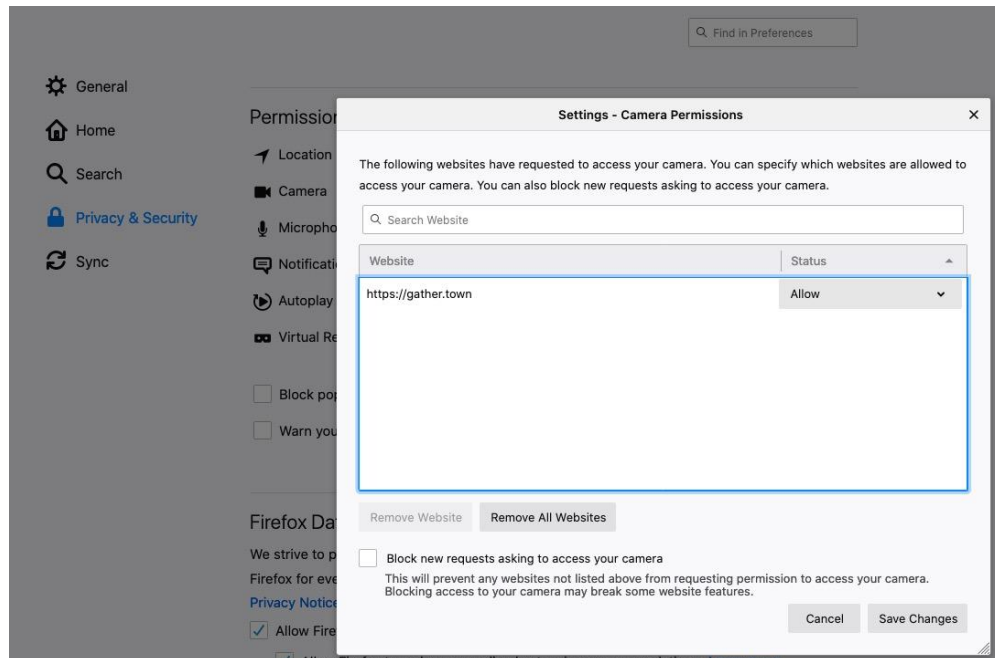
Find in Preferences

General
Home
Search
Privacy & Security
Sync

Permissio
Location
Camera
Micropho
Notificati
Autoplay
Virtual Re
Block pop
Warn you

Firefox Da
We strive to p
Firefox for eve
Privacy Notice
Allow Fire

Settings - Camera Permissions
×

The following websites have requested to access your camera. You can specify which websites are allowed to access your camera. You can also block new requests asking to access your camera.

Search Website

| Website | Status |
|---|---|
| https://gather.town | Allow |

Remove Website
Remove All Websites

Block new requests asking to access your camera
This will prevent any websites not listed above from requesting permission to access your camera. Blocking access to your camera may break some website features.

Cancel
Save Changes